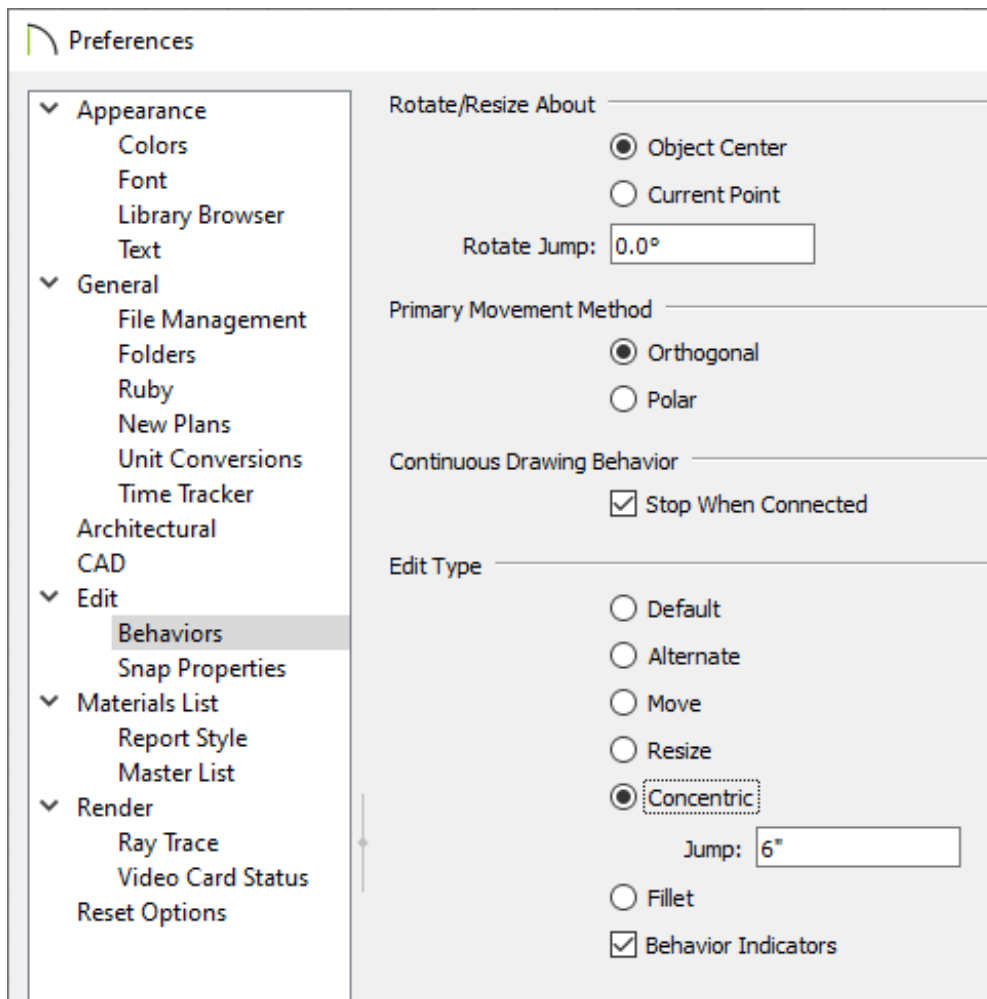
Preferences

Appearance
Colors
Font
Library Browser
Text
General
File Management
Folders
Ruby
New Plans
Unit Conversions
Time Tracker
Architectural
CAD
Edit
Behaviors
Snap Properties
Materials List
Report Style
Master List
Render
Ray Trace
Video Card Status
Reset Options

Rotate/Resize About
Object Center
Current Point
Rotate Jump: 0.0°

Primary Movement Method
Orthogonal
Polar

Continuous Drawing Behavior
Stop When Connected

Edit Type
Default
Alternate
Move
Resize
Concentric
Jump: 6"
Fillet
Behavior Indicators